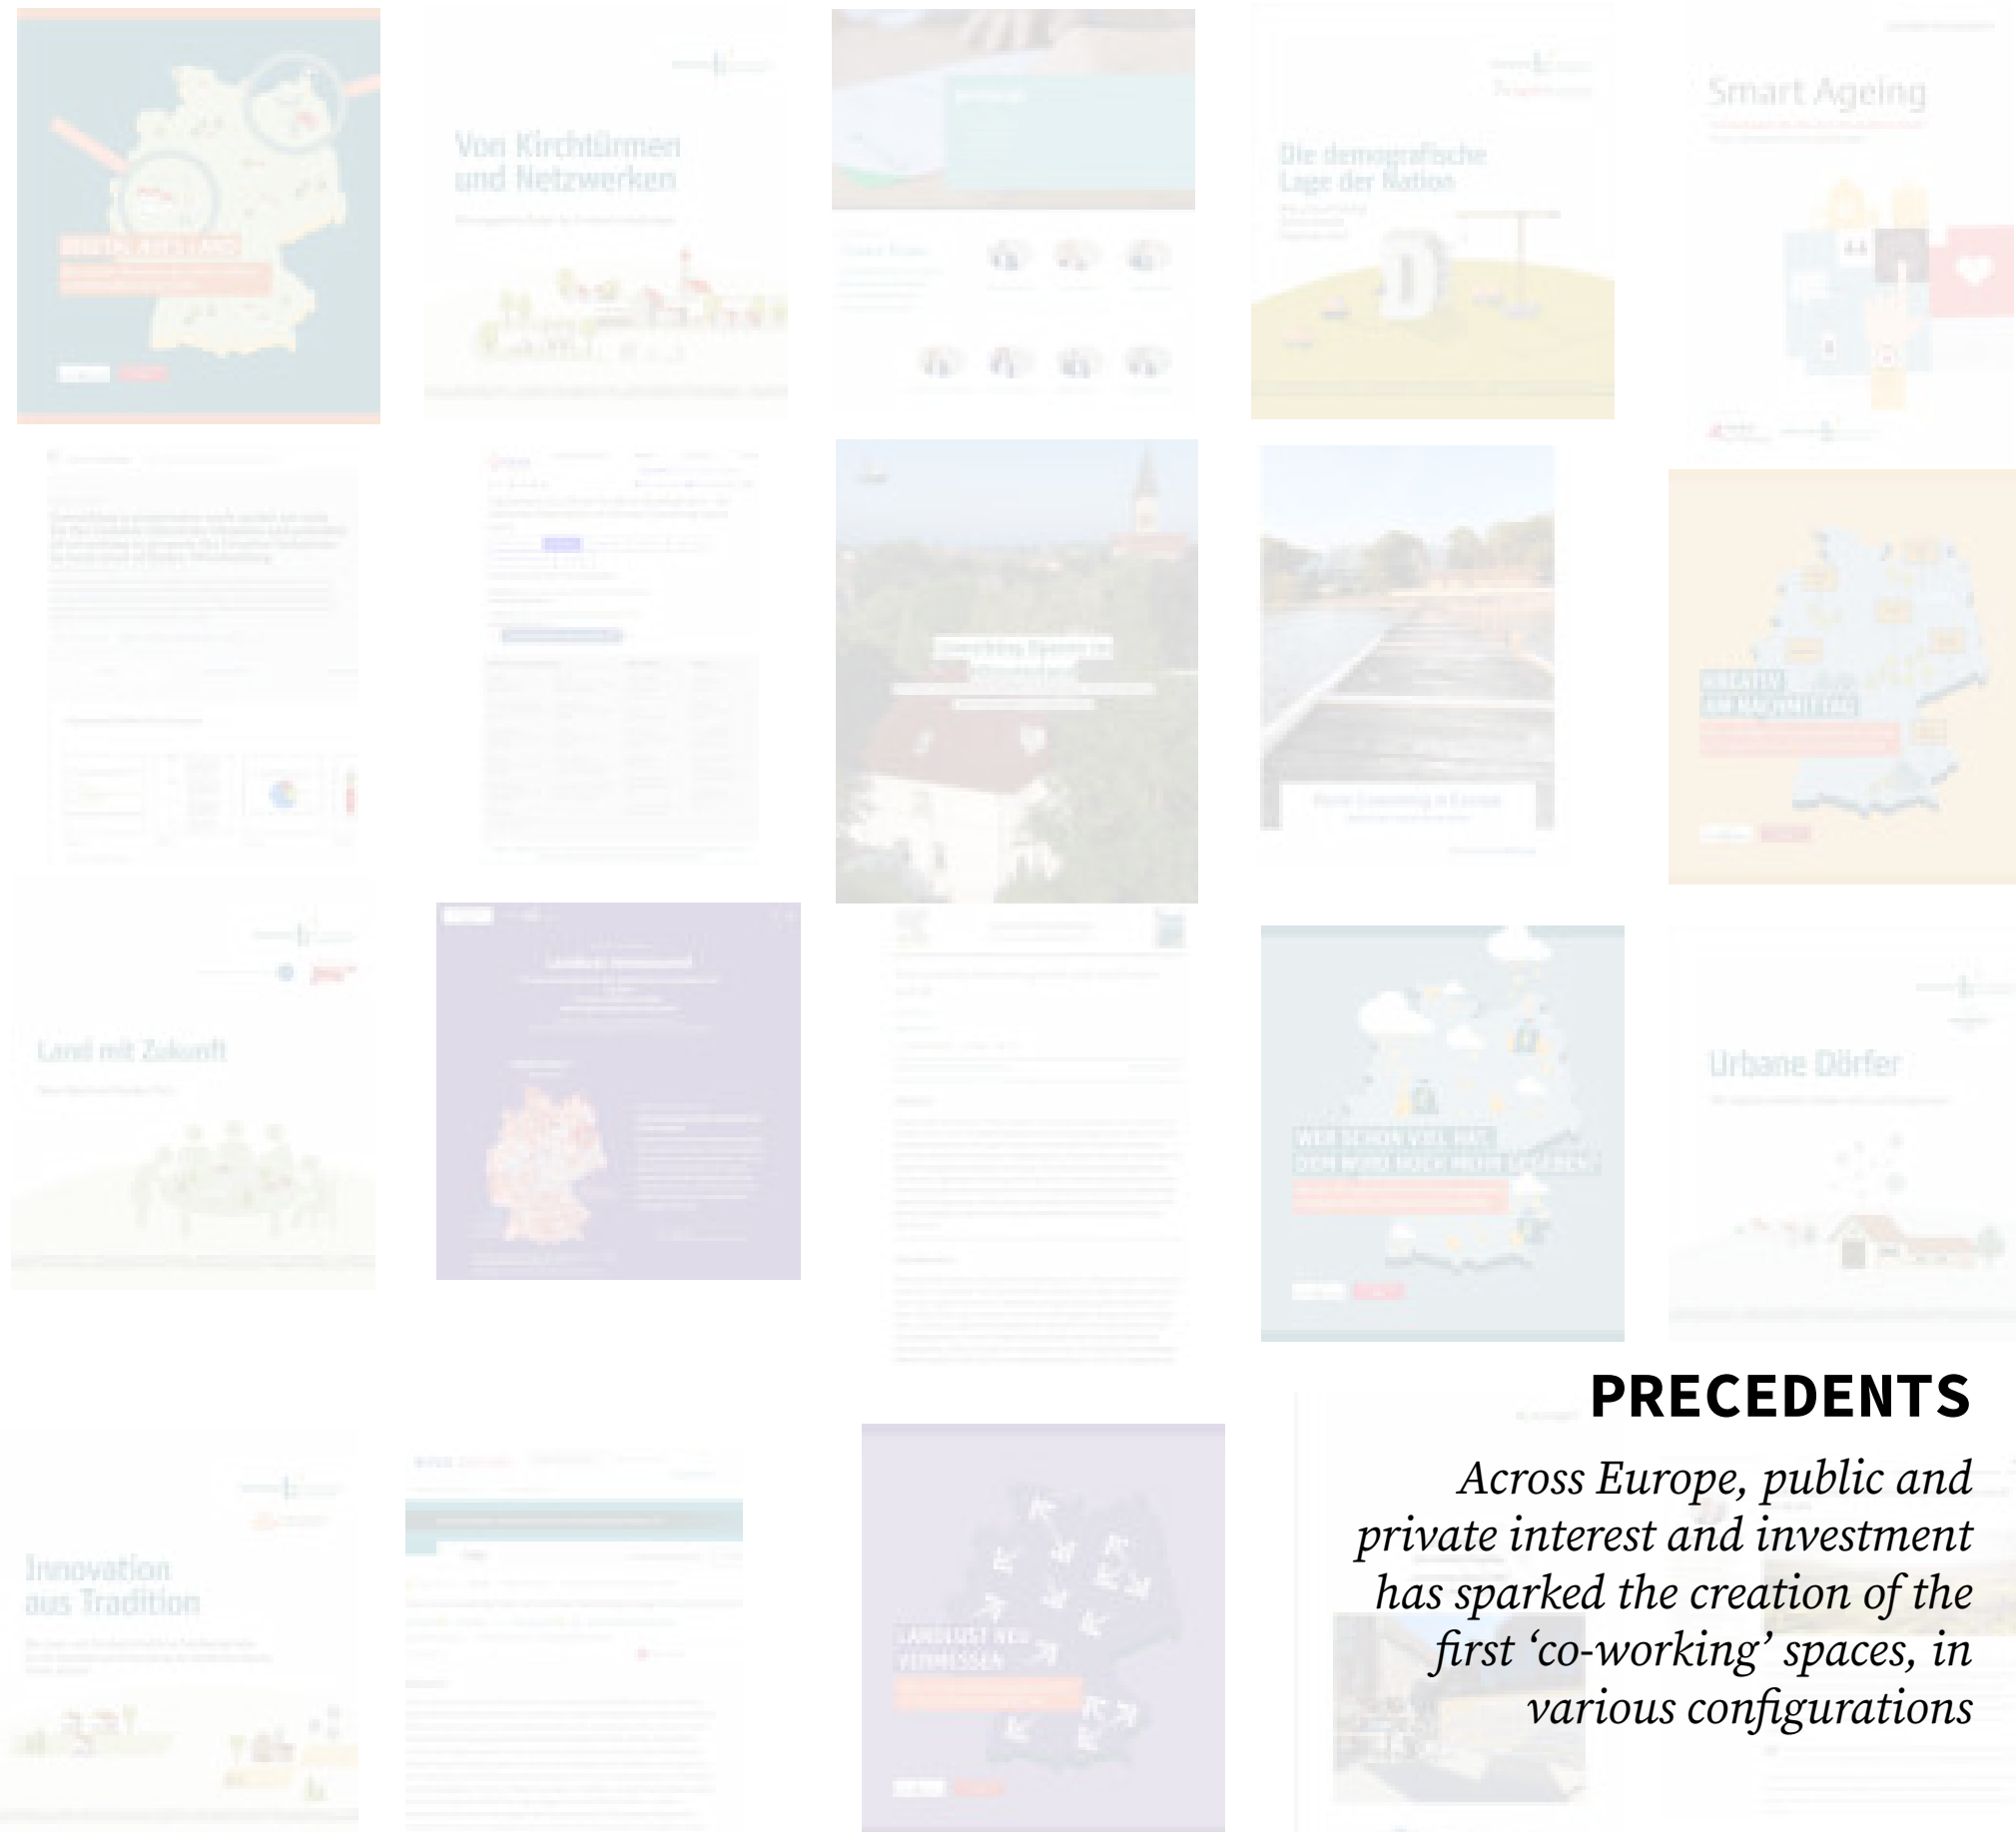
Smart Ageing

Von Kirchtürmen und Netzwerken

Die demografische Lage der Nation

Coworking Spaces in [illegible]

Land mit Zukunft

Urbane Dörfer

Innovation aus Tradition

LANDLUST NEU VERMESSEN

PRECEDENTS

Across Europe, public and private interest and investment has sparked the creation of the first 'co-working' spaces, in various configurations